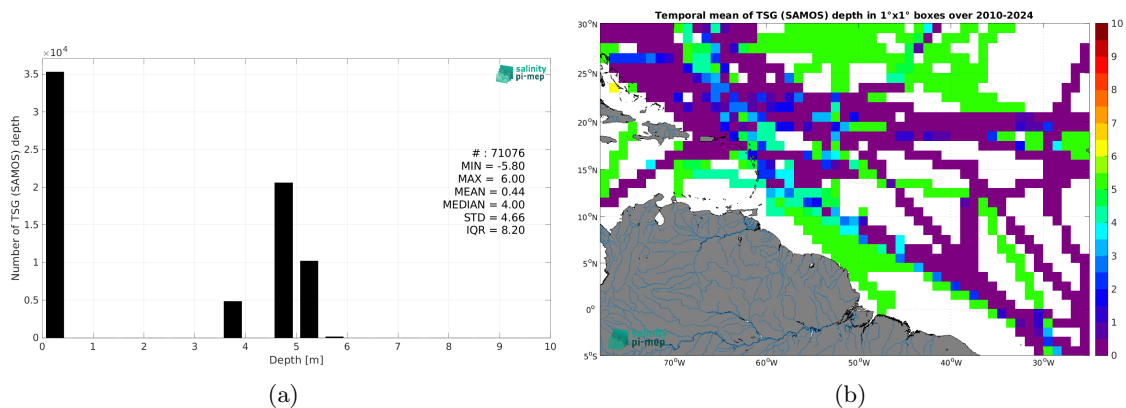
$\times10^4$

3.5

3

2.5

2

1.5

1

0.5

0

Number of TSG (SAMOS) depth

salinity pi-mep

# : 71076
MIN = -5.80
MAX = 6.00
MEAN = 0.44
MEDIAN = 4.00
STD = 4.66
IQR = 8.20

0 1 2 3 4 5 6 7 8 9 10

Depth [m]

(a)

Temporal mean of TSG (SAMOS) depth in 1°x1° boxes over 2010-2024

30°N

25°N

20°N

15°N

10°N

5°N

0°

5°S

70°W 60°W 50°W 40°W 30°W

salinity pi-mep

10
9
8
7
6
5
4
3
2
1
0

(b)